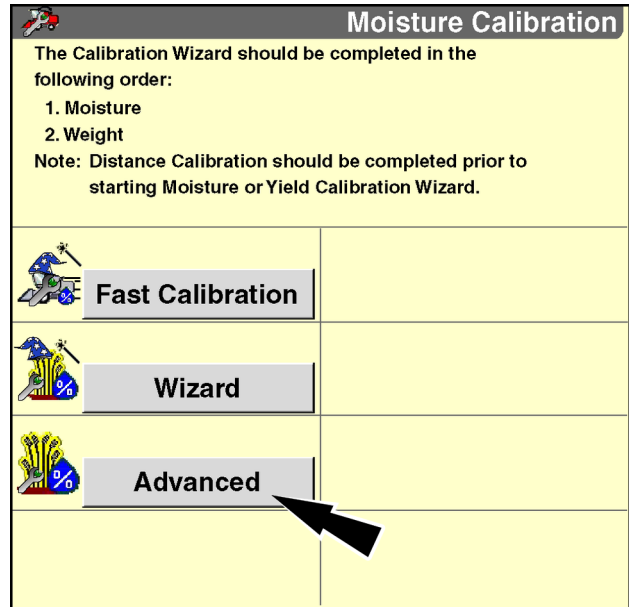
Moisture Calibration

The Calibration Wizard should be completed in the following order:

1. Moisture
2. Weight

Note: Distance Calibration should be completed prior to starting Moisture or Yield Calibration Wizard.

Fast Calibration

Wizard

Advanced